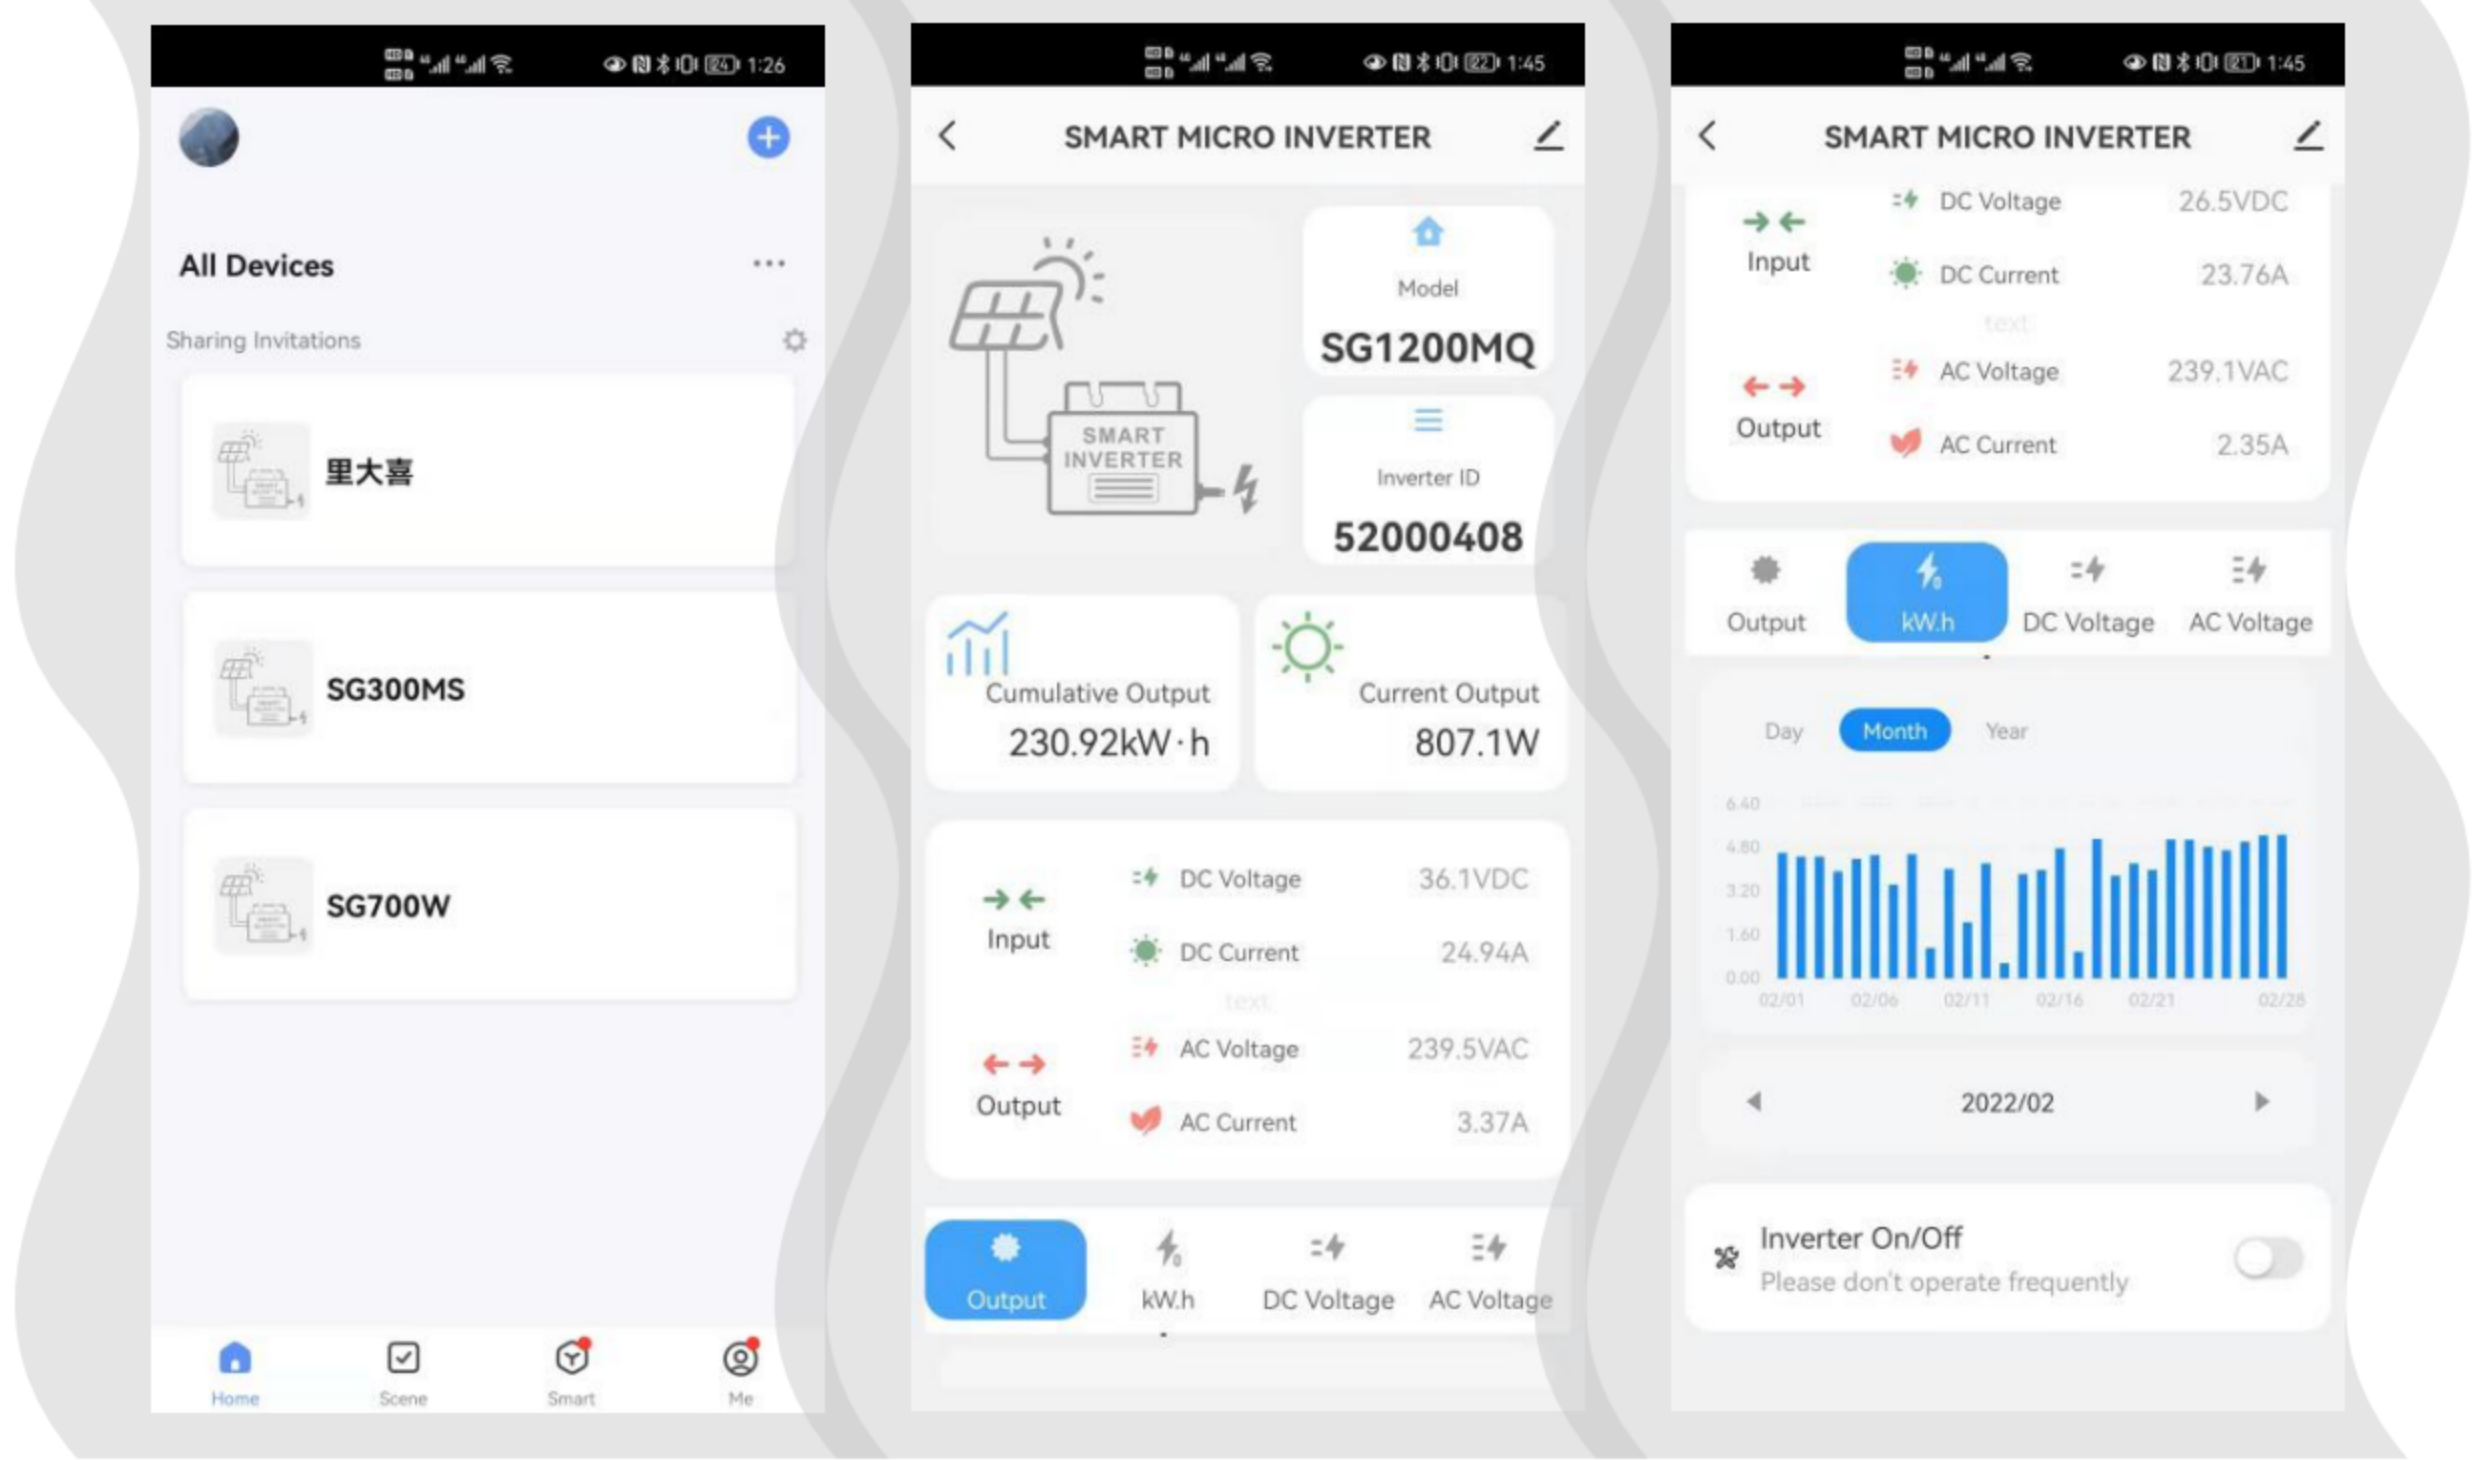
1:26

All Devices

Sharing Invitations

里大喜

SG300MS

SG700W

Home Scene Smart Me

1:45

SMART MICRO INVERTER

SMART INVERTER

Model
SG1200MQ

Inverter ID
52000408

Cumulative Output
230.92kW·h

Current Output
807.1W

Input
DC Voltage 36.1VDC
DC Current 24.94A

Output
AC Voltage 239.5VAC
AC Current 3.37A

Output kW.h DC Voltage AC Voltage

1:45

SMART MICRO INVERTER

Input
DC Voltage 26.5VDC
DC Current 23.76A

Output
AC Voltage 239.1VAC
AC Current 2.35A

Output kW.h DC Voltage AC Voltage

Day Month Year

6.40
4.80
3.20
1.60
0.00
02/01 02/06 02/11 02/16 02/21 02/28

2022/02

Inverter On/Off
Please don't operate frequently